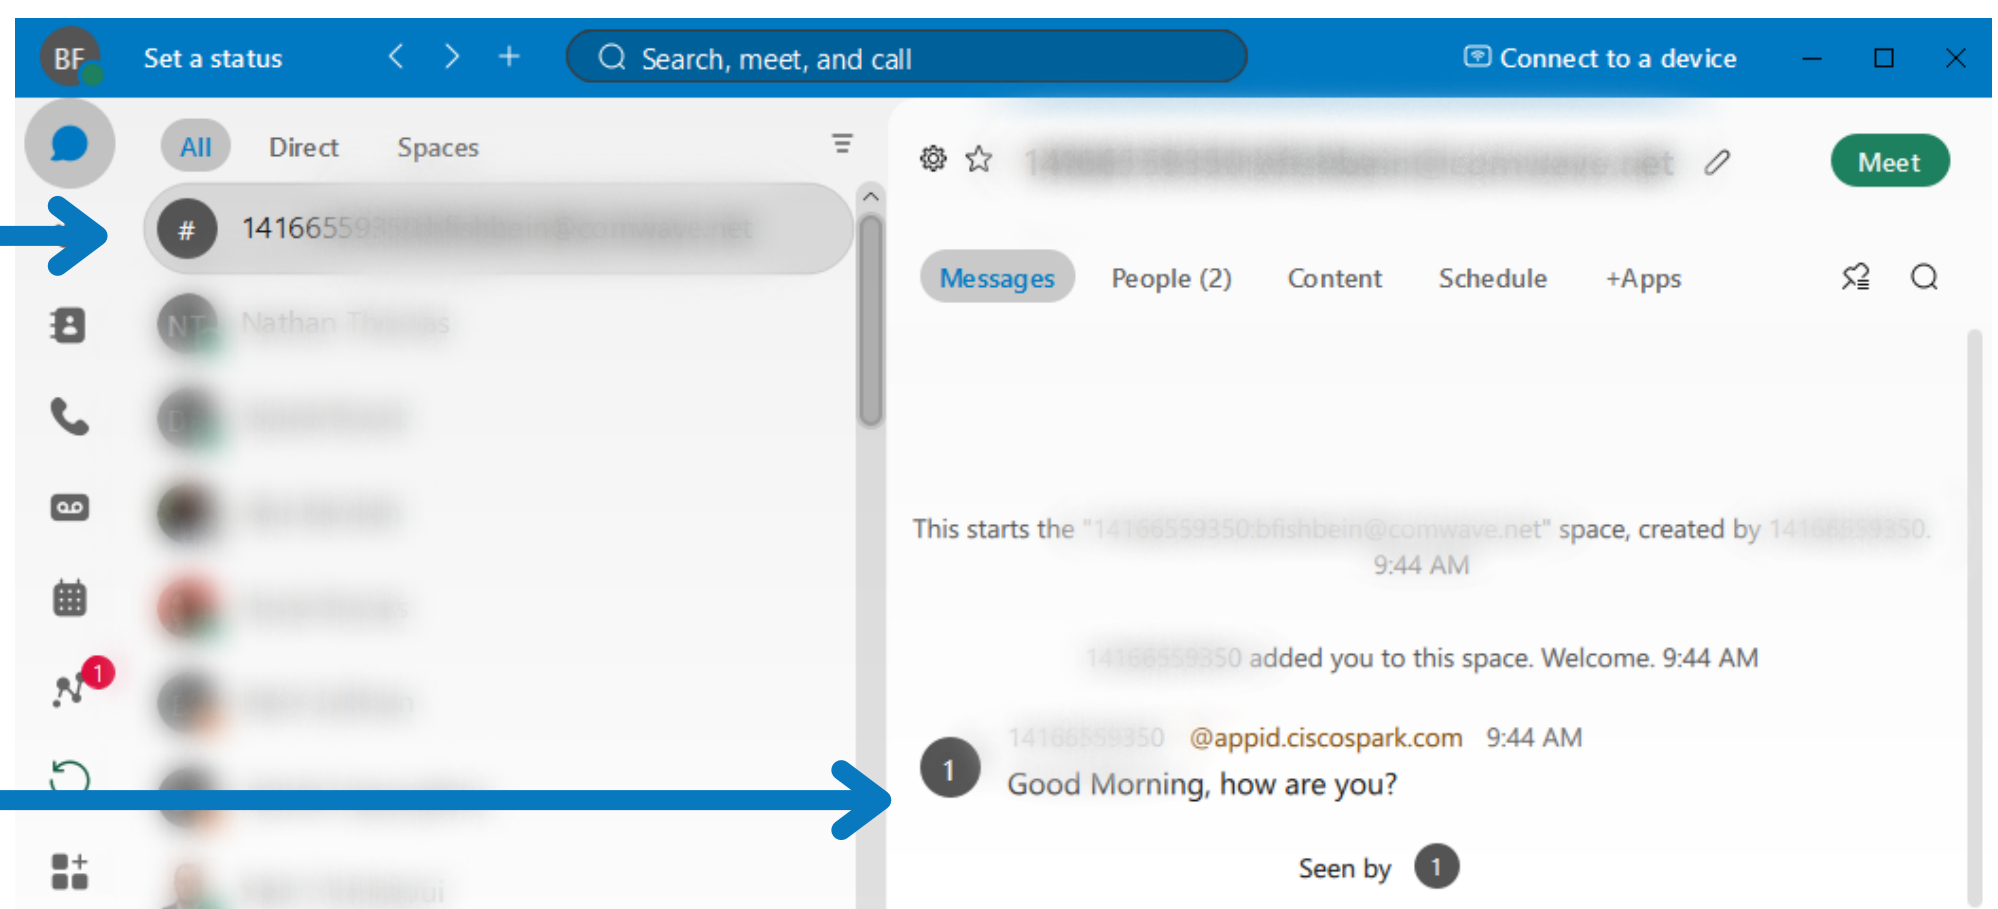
BF Set a status

Search, meet, and call

Connect to a device

All Direct Spaces

# 141665593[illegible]

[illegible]

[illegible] Meet

Messages People (2) Content Schedule +Apps

This starts the "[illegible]" space, created by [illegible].
9:44 AM

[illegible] added you to this space. Welcome. 9:44 AM

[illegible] @appid.ciscospark.com 9:44 AM
1 Good Morning, how are you?

Seen by 1